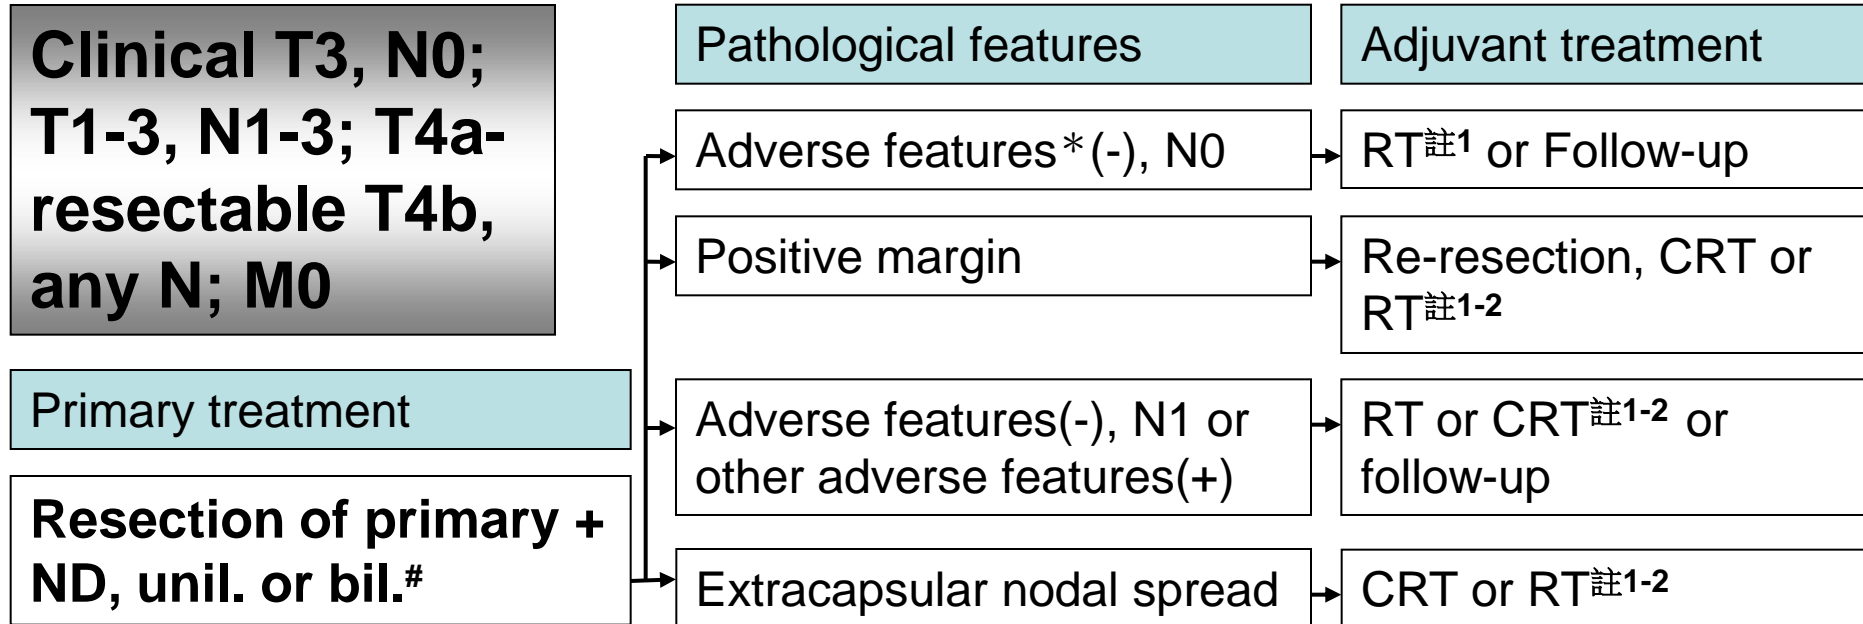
Clinical T3, N0; T1-3, N1-3; T4a-resectable T4b, any N; M0

Primary treatment

Resection of primary + ND, unil. or bil.$^{\#}$

Pathological features

Adjuvant treatment

Adverse features＊(-), N0

RT$^{註1}$ or Follow-up

Positive margin

Re-resection, CRT or RT$^{註1-2}$

Adverse features(-), N1 or other adverse features(+)

RT or CRT$^{註1-2}$ or follow-up

Extracapsular nodal spread

CRT or RT$^{註1-2}$